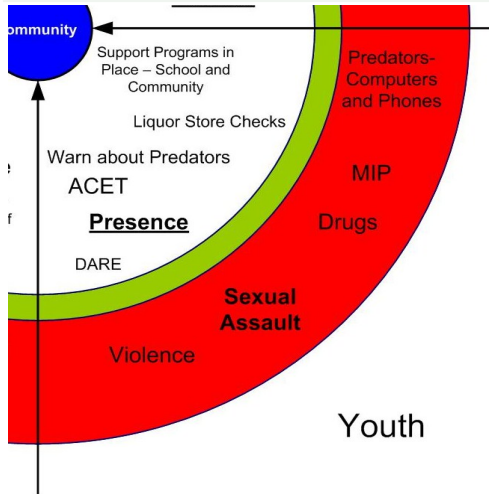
ommunity

Support Programs in Place – School and Community

Liquor Store Checks

Warn about Predators

ACET

Presence

DARE

Predators-Computers and Phones

MIP

Drugs

Sexual Assault

Violence

Youth